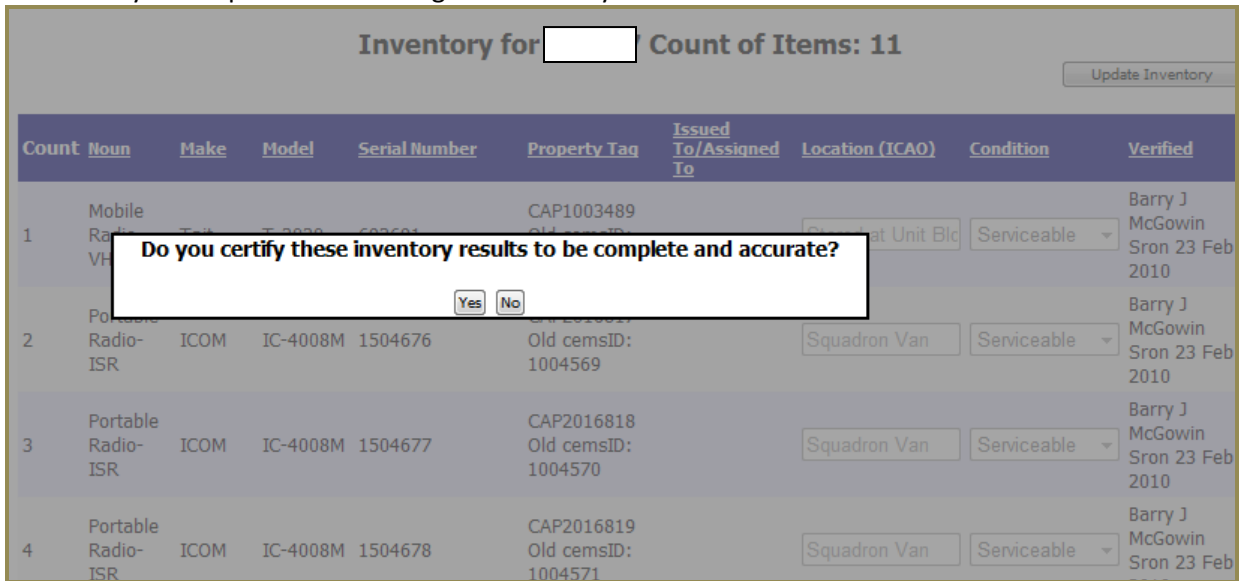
Inventory for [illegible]' Count of Items: 11

Update Inventory

| Count | Noun | Make | Model | Serial Number | Property Tag | Issued To/Assigned To | Location (ICAO) | Condition | Verified |
|---|---|---|---|---|---|---|---|---|---|
| 1 | Mobile Radio-VH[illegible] | Tait | T-2030 | 603691 | CAP1003489 Old cemsID: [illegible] | | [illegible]at Unit Bld | Serviceable | Barry J McGowin Sron 23 Feb 2010 |
| 2 | Portable Radio-ISR | ICOM | IC-4008M | 1504676 | CAP2016817 Old cemsID: 1004569 | | Squadron Van | Serviceable | Barry J McGowin Sron 23 Feb 2010 |
| 3 | Portable Radio-ISR | ICOM | IC-4008M | 1504677 | CAP2016818 Old cemsID: 1004570 | | Squadron Van | Serviceable | Barry J McGowin Sron 23 Feb 2010 |
| 4 | Portable Radio-ISR | ICOM | IC-4008M | 1504678 | CAP2016819 Old cemsID: 1004571 | | Squadron Van | Serviceable | Barry J McGowin Sron 23 Feb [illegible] |

Do you certify these inventory results to be complete and accurate?

Yes No